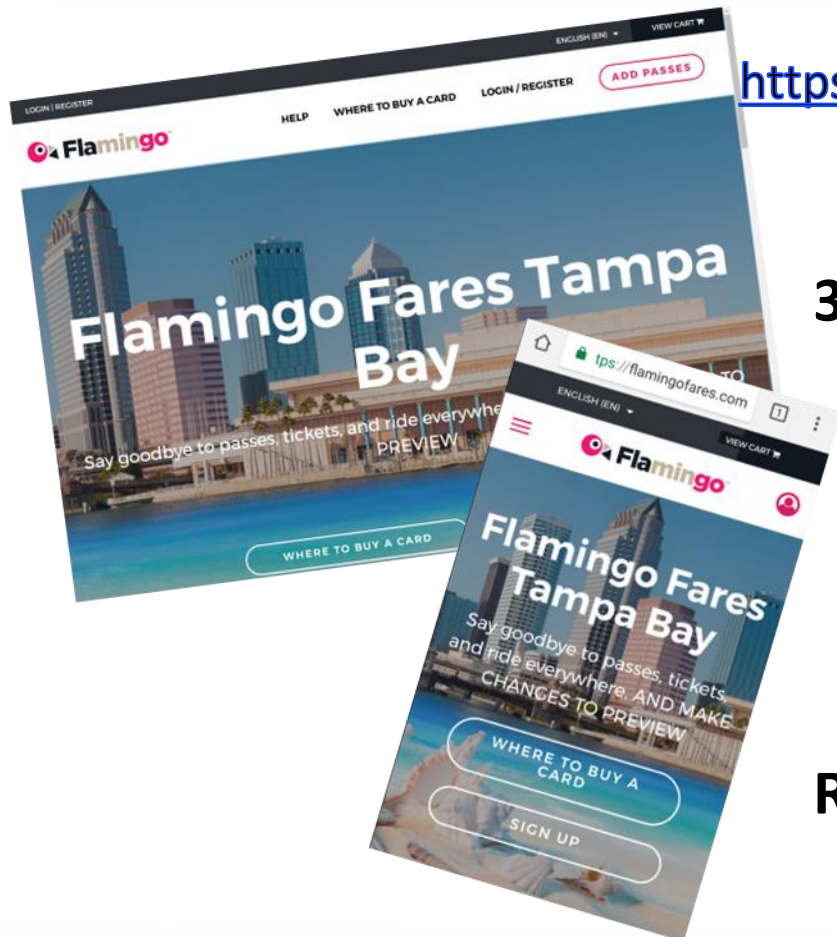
ENGLISH (EN)
VIEW CART
LOGIN | REGISTER
HELP
WHERE TO BUY A CARD
LOGIN / REGISTER
ADD PASSES
Flamingo
Flamingo Fares Tampa Bay
Say goodbye to passes, tickets, and ride everywhe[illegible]
PREVIEW
WHERE TO BUY A CARD

https

3

tps://flamingofares.com
ENGLISH (EN)
VIEW CART
Flamingo
Flamingo Fares Tampa Bay
Say goodbye to passes, tickets, and ride everywhere, AND MAKE CHANGES TO PREVIEW
WHERE TO BUY A CARD
SIGN UP

R